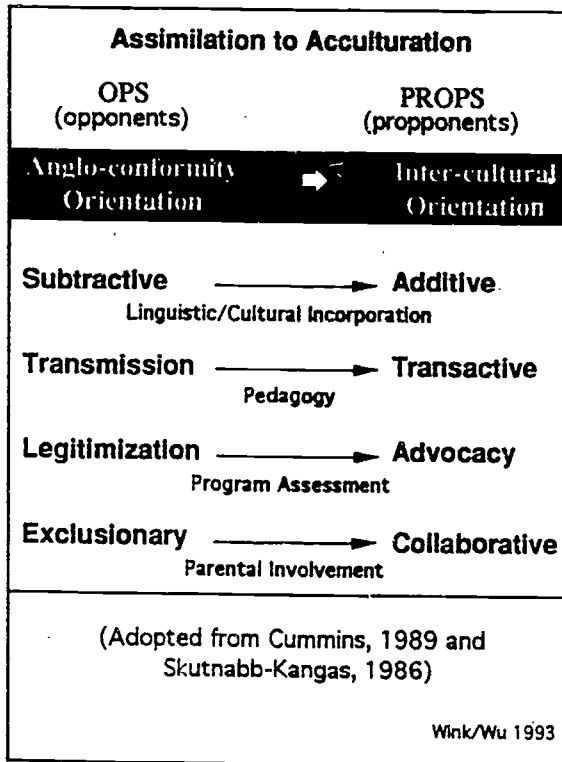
Assimilation to Acculturation

OPS
(opponents)

PROPS
(propponents)

Anglo-conformity Orientation

Inter-cultural Orientation

Subtractive → Additive
Linguistic/Cultural Incorporation

Transmission → Transactive
Pedagogy

Legitimization → Advocacy
Program Assessment

Exclusionary → Collaborative
Parental Involvement

(Adopted from Cummins, 1989 and Skutnabb-Kangas, 1986)

Wink/Wu 1993